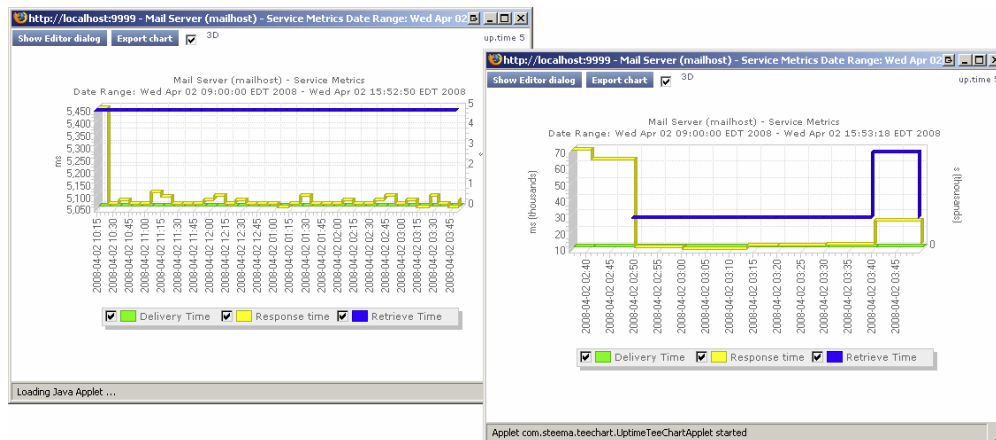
http://localhost:9999 - Mail Server (mailhost) - Service Metrics Date Range: Wed Apr 02

Show Editor dialog Export chart 3D up.time 5

Mail Server (mailhost) - Service Metrics
Date Range: Wed Apr 02 09:00:00 EDT 2008 - Wed Apr 02 15:52:50 EDT 2008

5,450 5,400 5,350 5,300 5,250 5,200 5,150 5,100 5,050

ms

5 4 3 2 1 0

2008-04-02 10:15 2008-04-02 10:30 2008-04-02 10:45 2008-04-02 11:00 2008-04-02 11:15 2008-04-02 11:30 2008-04-02 11:45 2008-04-02 12:00 2008-04-02 12:15 2008-04-02 12:30 2008-04-02 12:45 2008-04-02 01:00 2008-04-02 01:15 2008-04-02 01:30 2008-04-02 01:45 2008-04-02 02:00 2008-04-02 02:15 2008-04-02 02:30 2008-04-02 02:45 2008-04-02 03:00 2008-04-02 03:15 2008-04-02 03:30 2008-04-02 03:45

Delivery Time Response time Retrieve Time

Loading Java Applet ...

http://localhost:9999 - Mail Server (mailhost) - Service Metrics Date Range: Wed Apr 02

Show Editor dialog Export chart 3D up.time 5

Mail Server (mailhost) - Service Metrics
Date Range: Wed Apr 02 09:00:00 EDT 2008 - Wed Apr 02 15:53:18 EDT 2008

70 60 50 40 30 20 10

ms (thousands)

s (thousands)

0

2008-04-02 02:40 2008-04-02 02:45 2008-04-02 02:50 2008-04-02 02:55 2008-04-02 03:00 2008-04-02 03:05 2008-04-02 03:10 2008-04-02 03:15 2008-04-02 03:20 2008-04-02 03:25 2008-04-02 03:30 2008-04-02 03:35 2008-04-02 03:40 2008-04-02 03:45

Delivery Time Response time Retrieve Time

Applet com.steema.teechart.UptimeTeeChartApplet started